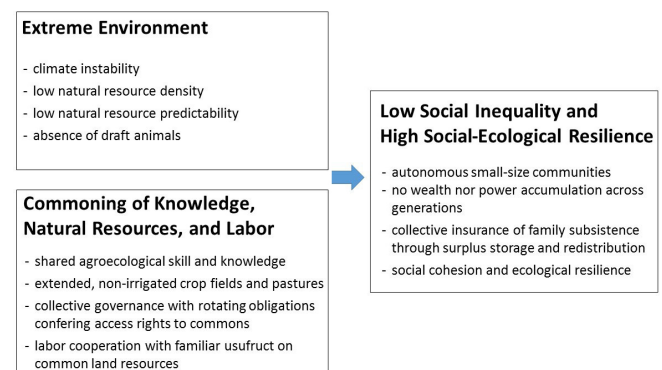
**Extreme Environment**

- climate instability
- low natural resource density
- low natural resource predictability
- absence of draft animals

**Commoning of Knowledge, Natural Resources, and Labor**

- shared agroecological skill and knowledge
- extended, non-irrigated crop fields and pastures
- collective governance with rotating obligations confering access rights to commons
- labor cooperation with familiar usufruct on common land resources

**Low Social Inequality and High Social-Ecological Resilience**

- autonomous small-size communities
- no wealth nor power accumulation across generations
- collective insurance of family subsistence through surplus storage and redistribution
- social cohesion and ecological resilience